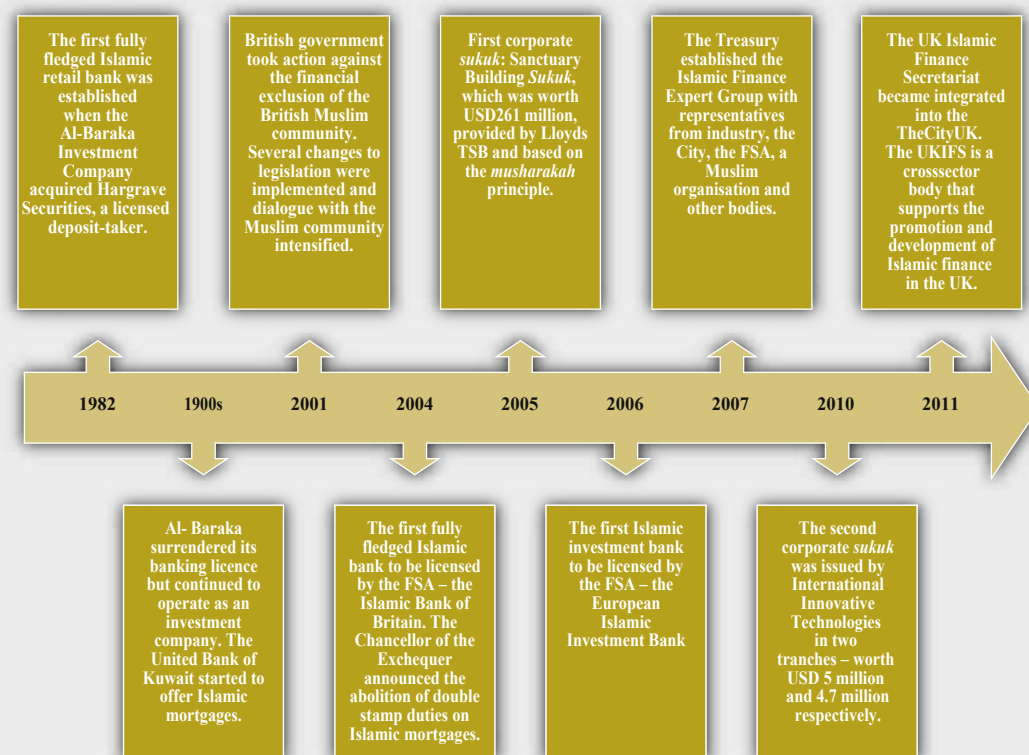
The first fully fledged Islamic retail bank was established when the Al-Baraka Investment Company acquired Hargrave Securities, a licensed deposit-taker.

British government took action against the financial exclusion of the British Muslim community. Several changes to legislation were implemented and dialogue with the Muslim community intensified.

First corporate *sukuk*: Sanctuary Building *Sukuk*, which was worth USD261 million, provided by Lloyds TSB and based on the *musharakah* principle.

The Treasury established the Islamic Finance Expert Group with representatives from industry, the City, the FSA, a Muslim organisation and other bodies.

The UK Islamic Finance Secretariat became integrated into the TheCityUK. The UKIFS is a crosssector body that supports the promotion and development of Islamic finance in the UK.

1982 1900s 2001 2004 2005 2006 2007 2010 2011

Al- Baraka surrendered its banking licence but continued to operate as an investment company. The United Bank of Kuwait started to offer Islamic mortgages.

The first fully fledged Islamic bank to be licensed by the FSA – the Islamic Bank of Britain. The Chancellor of the Exchequer announced the abolition of double stamp duties on Islamic mortgages.

The first Islamic investment bank to be licensed by the FSA – the European Islamic Investment Bank

The second corporate *sukuk* was issued by International Innovative Technologies in two tranches – worth USD 5 million and 4.7 million respectively.